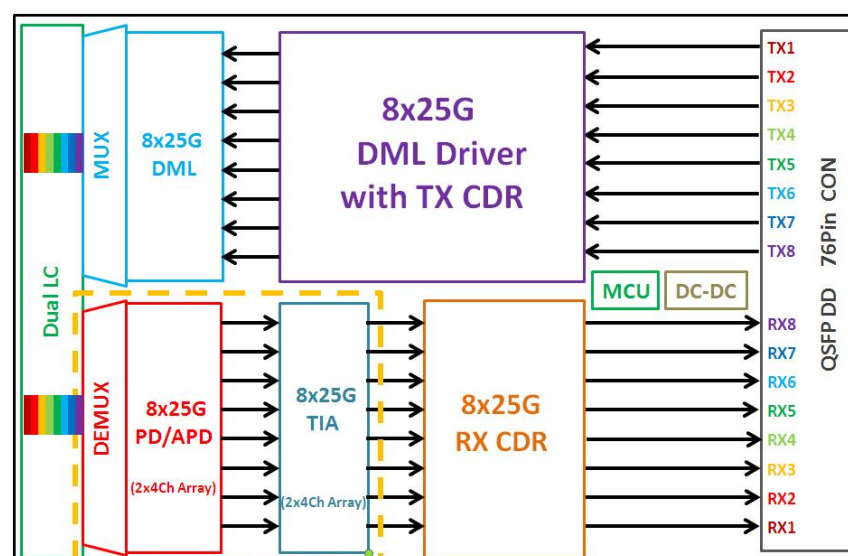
Dual LC

MUX

8x25G
DML

8x25G
DML Driver
with TX CDR

TX1
TX2
TX3
TX4
TX5
TX6
TX7
TX8

QSFP DD 76Pin CON

MCU

DC-DC

DEMUX

8x25G
PD/APD
(2x4Ch Array)

8x25G
TIA
(2x4Ch Array)

8x25G
RX CDR

RX8
RX7
RX6
RX5
RX4
RX3
RX2
RX1